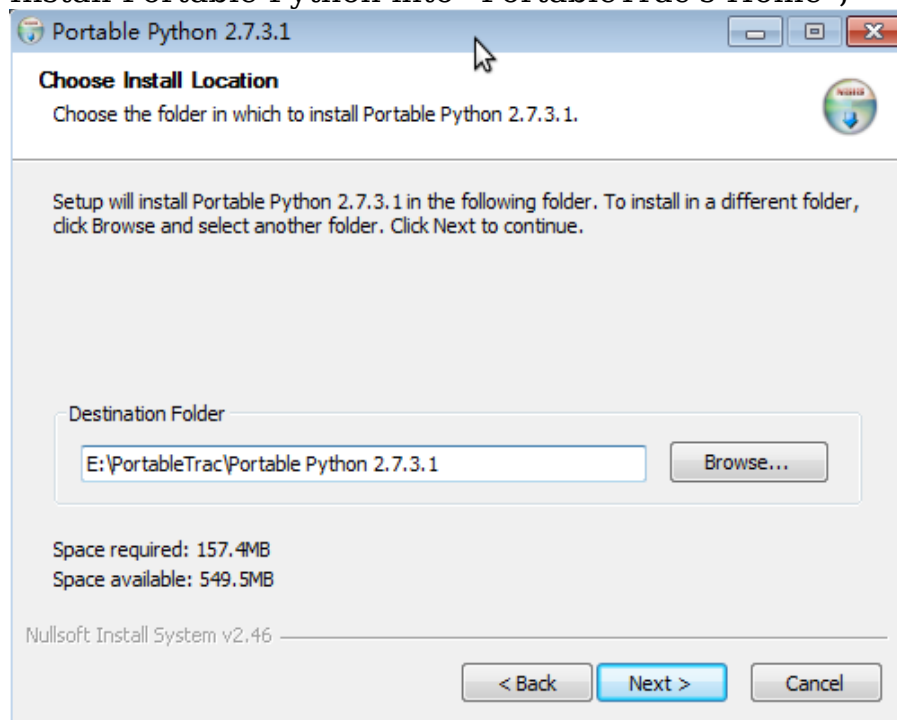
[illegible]

Portable Python 2.7.3.1

Choose Install Location

Choose the folder in which to install Portable Python 2.7.3.1.

Setup will install Portable Python 2.7.3.1 in the following folder. To install in a different folder, click Browse and select another folder. Click Next to continue.

Destination Folder

E:\PortableTrac\Portable Python 2.7.3.1

Browse...

Space required: 157.4MB
Space available: 549.5MB

Nullsoft Install System v2.46

< Back

Next >

Cancel